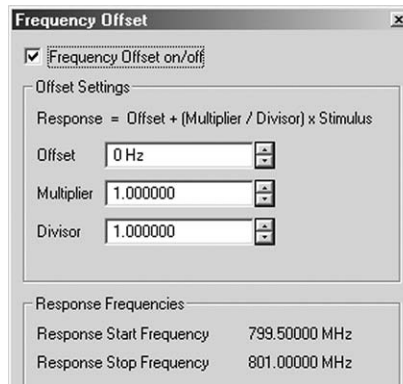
Frequency Offset

×

Frequency Offset on/off

Offset Settings

Response = Offset + (Multiplier / Divisor) x Stimulus

Offset 0 Hz

Multiplier 1.000000

Divisor 1.000000

Response Frequencies

Response Start Frequency 799.50000 MHz

Response Stop Frequency 801.00000 MHz